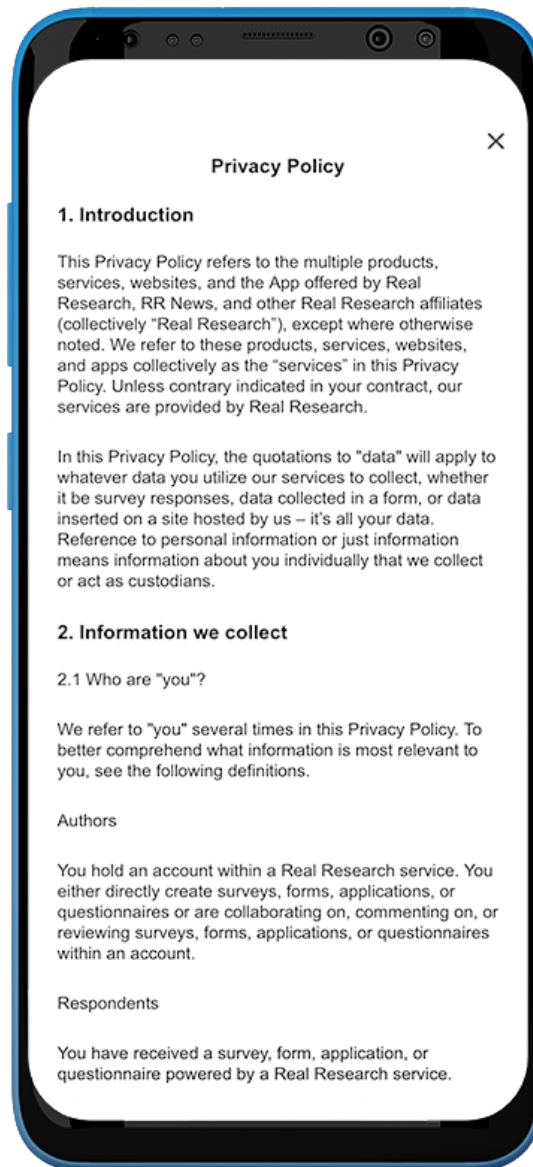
×

Privacy Policy

1. Introduction

This Privacy Policy refers to the multiple products, services, websites, and the App offered by Real Research, RR News, and other Real Research affiliates (collectively “Real Research”), except where otherwise noted. We refer to these products, services, websites, and apps collectively as the “services” in this Privacy Policy. Unless contrary indicated in your contract, our services are provided by Real Research.

In this Privacy Policy, the quotations to "data" will apply to whatever data you utilize our services to collect, whether it be survey responses, data collected in a form, or data inserted on a site hosted by us – it's all your data. Reference to personal information or just information means information about you individually that we collect or act as custodians.

2. Information we collect

2.1 Who are "you"?

We refer to "you" several times in this Privacy Policy. To better comprehend what information is most relevant to you, see the following definitions.

Authors

You hold an account within a Real Research service. You either directly create surveys, forms, applications, or questionnaires or are collaborating on, commenting on, or reviewing surveys, forms, applications, or questionnaires within an account.

Respondents

You have received a survey, form, application, or questionnaire powered by a Real Research service.